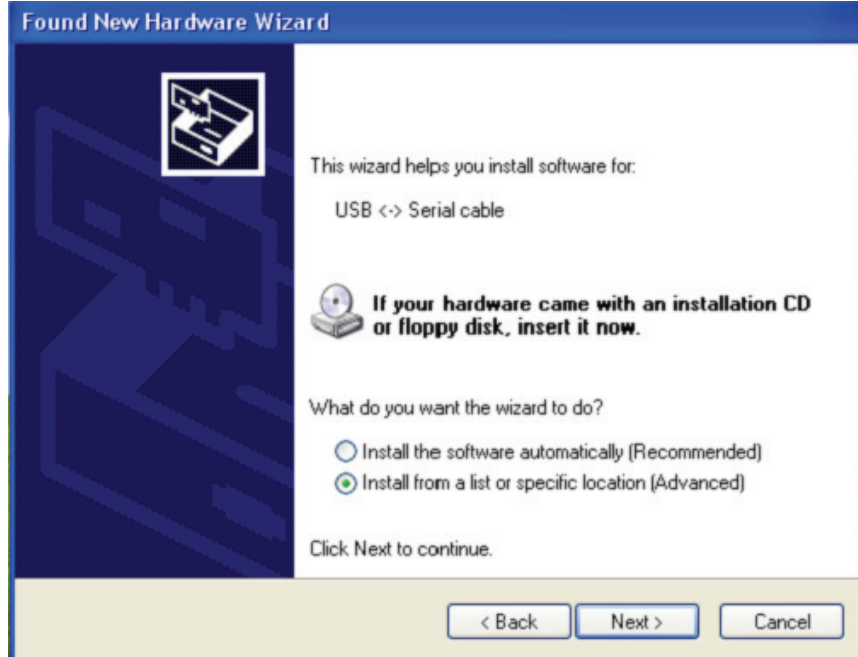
Found New Hardware Wizard

This wizard helps you install software for:

USB <-> Serial cable

If your hardware came with an installation CD or floppy disk, insert it now.

What do you want the wizard to do?

Install the software automatically (Recommended)

Install from a list or specific location (Advanced)

Click Next to continue.

< Back

Next >

Cancel